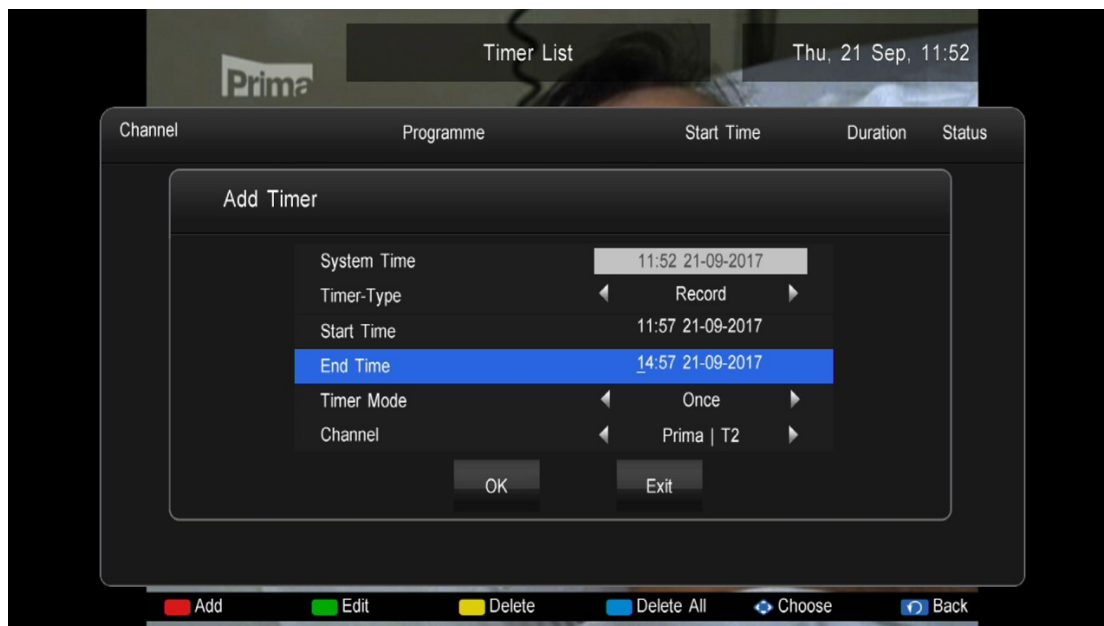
Prima

Timer List

Thu, 21 Sep, 11:52

| Channel | Programme | Start Time | Duration | Status |
|---|---|---|---|---|

Add Timer

| | |
|---|---|
| System Time | 11:52 21-09-2017 |
| Timer-Type | Record |
| Start Time | 11:57 21-09-2017 |
| End Time | 14:57 21-09-2017 |
| Timer Mode | Once |
| Channel | Prima \| T2 |

OK Exit

Add Edit Delete Delete All Choose Back